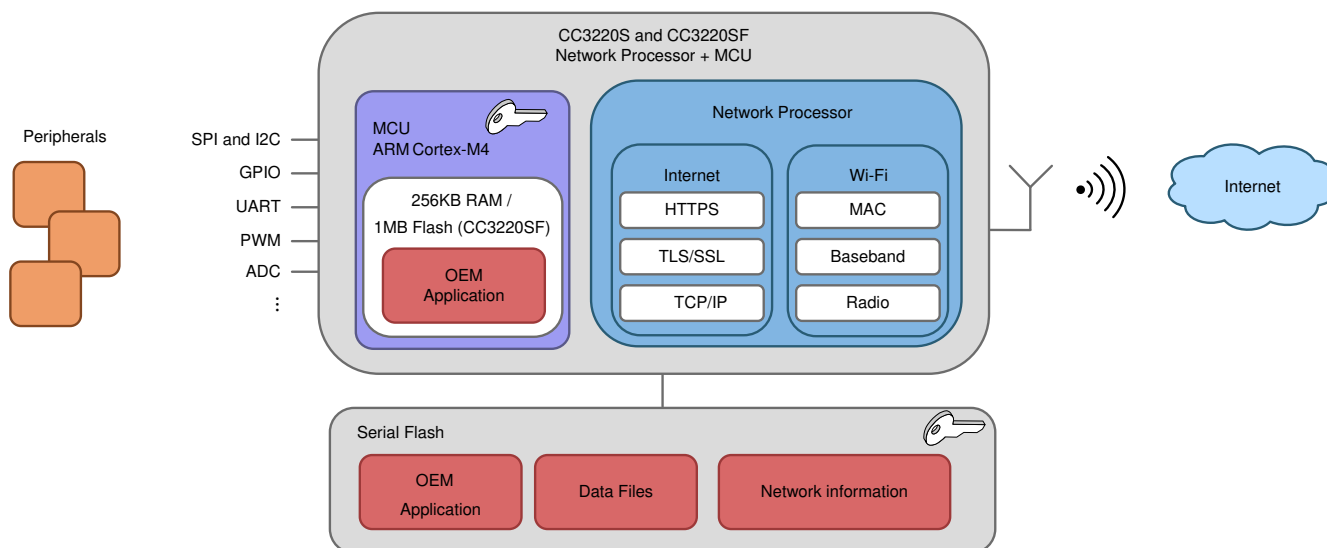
CC3220S and CC3220SF
Network Processor + MCU

Peripherals

SPI and I2C
GPIO
UART
PWM
ADC
⋮

MCU
ARM Cortex-M4

256KB RAM /
1MB Flash (CC3220SF)

OEM
Application

Network Processor

Internet
HTTPS
TLS/SSL
TCP/IP

Wi-Fi
MAC
Baseband
Radio

Internet

Serial Flash

OEM
Application

Data Files

Network information